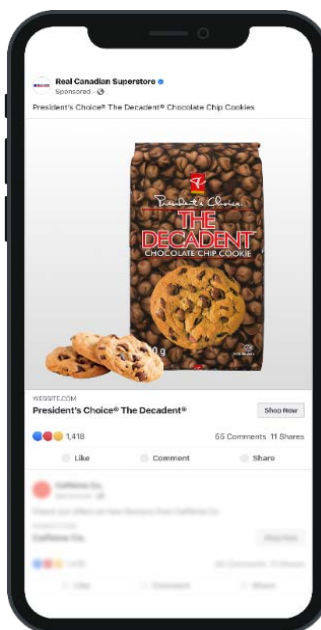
Real Canadian Superstore
Sponsored ·

President's Choice® The Decadent® Chocolate Chip Cookies

President's Choice
THE DECADENT
CHOCOLATE CHIP COOKIE

WEBSITE.COM
President's Choice® The Decadent®
Shop Now

1,418
65 Comments 11 Shares

Like
Comment
Share

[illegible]